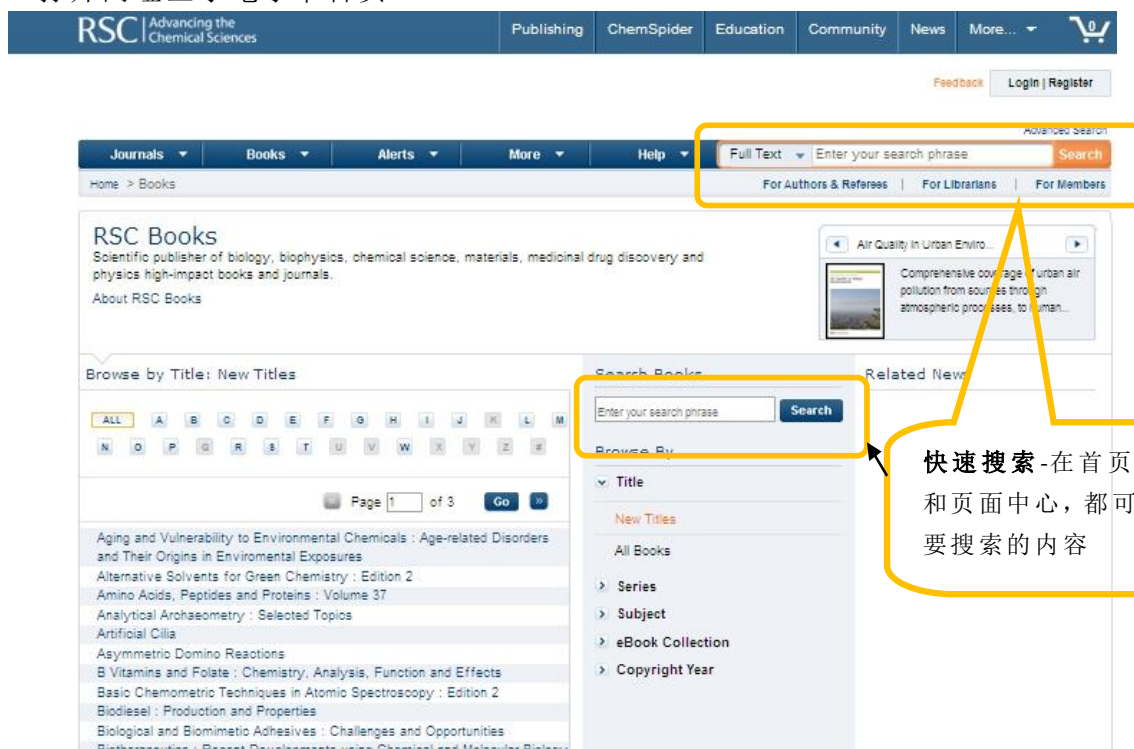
RSC | Advancing the Chemical Sciences

Publishing ChemSpider Education Community News More... 0

Feedback Login | Register

Advanced Search

Journals Books Alerts More Help Full Text Enter your search phrase Search

Home > Books

For Authors & Referees | For Librarians | For Members

RSC Books

Scientific publisher of biology, biophysics, chemical science, materials, medicinal drug discovery and physics high-impact books and journals.

About RSC Books

Air Quality in Urban Enviro...

Comprehensive coverage of urban air pollution from sources through atmospheric processes, to human...

Browse by Title: New Titles

ALL A B C D E F G H I J K L M N O P Q R S T U V W X Y Z #

Page 1 of 3 Go

Aging and Vulnerability to Environmental Chemicals : Age-related Disorders and Their Origins in Enviromental Exposures
Alternative Solvents for Green Chemistry : Edition 2
Amino Acids, Peptides and Proteins : Volume 37
Analytical Archaeometry : Selected Topics
Artificial Cilia
Asymmetric Domino Reactions
B Vitamins and Folate : Chemistry, Analysis, Function and Effects
Basic Chemometric Techniques in Atomic Spectroscopy : Edition 2
Biodiesel : Production and Properties
Biological and Biomimetic Adhesives : Challenges and Opportunities
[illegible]

Search Books

Enter your search phrase Search

Browse By

Title
New Titles
All Books
Series
Subject
eBook Collection
Copyright Year

Related News

快速搜索-在首页和页面中心，都可要搜索的内容